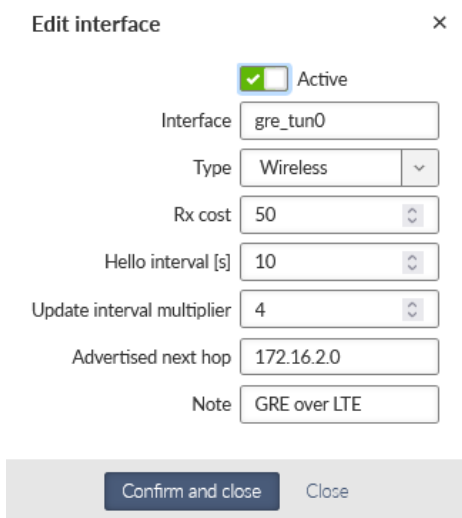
Edit interface ×

Active

Interface gre_tun0

Type Wireless

Rx cost 50

Hello interval [s] 10

Update interval multiplier 4

Advertised next hop 172.16.2.0

Note GRE over LTE

Confirm and close Close